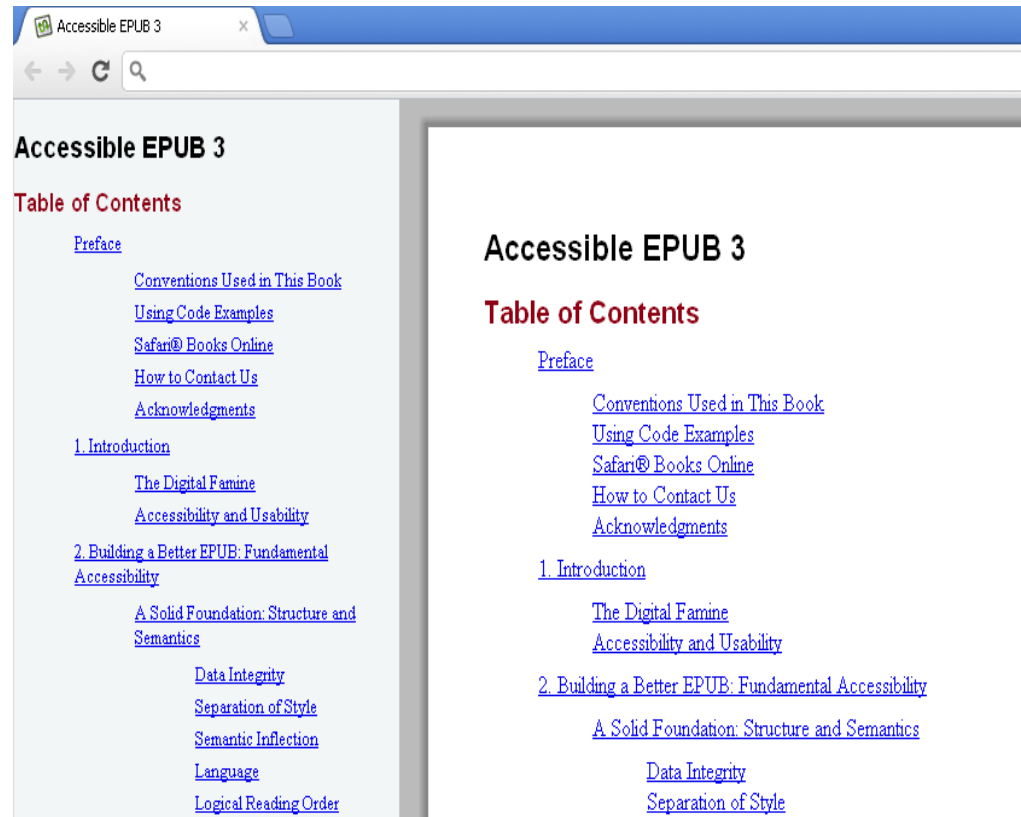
Accessible EPUB 3 ×

Accessible EPUB 3

Table of Contents

Preface

Conventions Used in This Book

Using Code Examples

Safari® Books Online

How to Contact Us

Acknowledgments

1. Introduction

The Digital Famine

Accessibility and Usability

2. Building a Better EPUB: Fundamental Accessibility

A Solid Foundation: Structure and Semantics

Data Integrity

Separation of Style

Semantic Inflection

Language

Logical Reading Order

Accessible EPUB 3

Table of Contents

Preface

Conventions Used in This Book

Using Code Examples

Safari® Books Online

How to Contact Us

Acknowledgments

1. Introduction

The Digital Famine

Accessibility and Usability

2. Building a Better EPUB: Fundamental Accessibility

A Solid Foundation: Structure and Semantics

Data Integrity

Separation of Style